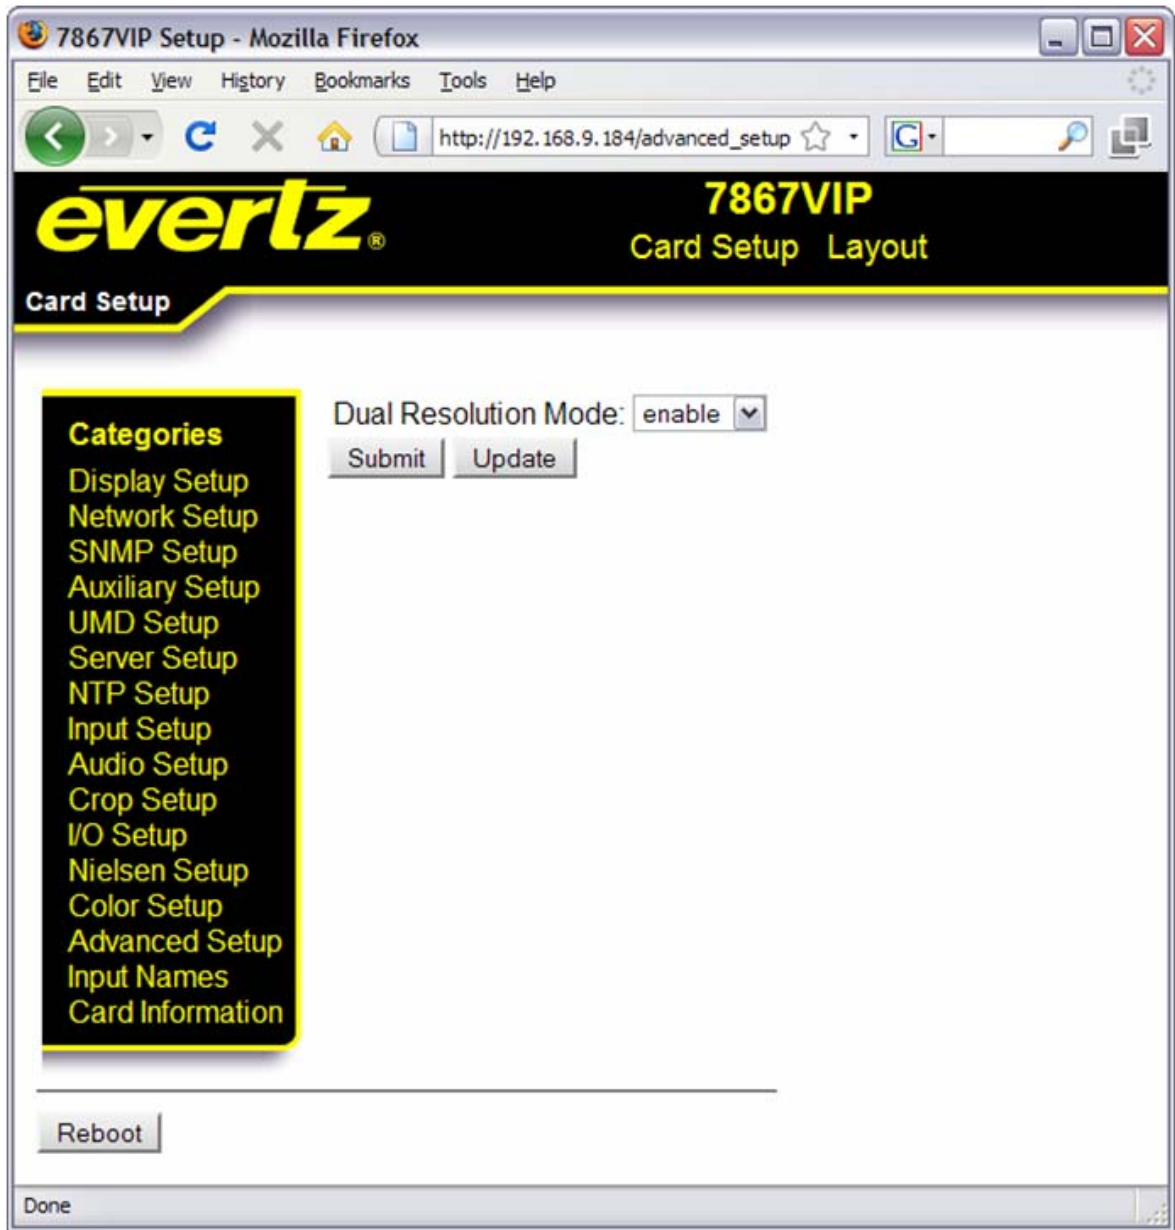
7867VIP Setup - Mozilla Firefox

File Edit View History Bookmarks Tools Help

http://192.168.9.184/advanced_setup

evertz®

7867VIP

Card Setup Layout

Card Setup

Categories
Display Setup
Network Setup
SNMP Setup
Auxiliary Setup
UMD Setup
Server Setup
NTP Setup
Input Setup
Audio Setup
Crop Setup
I/O Setup
Nielsen Setup
Color Setup
Advanced Setup
Input Names
Card Information

Dual Resolution Mode: enable

Submit Update

Reboot

Done